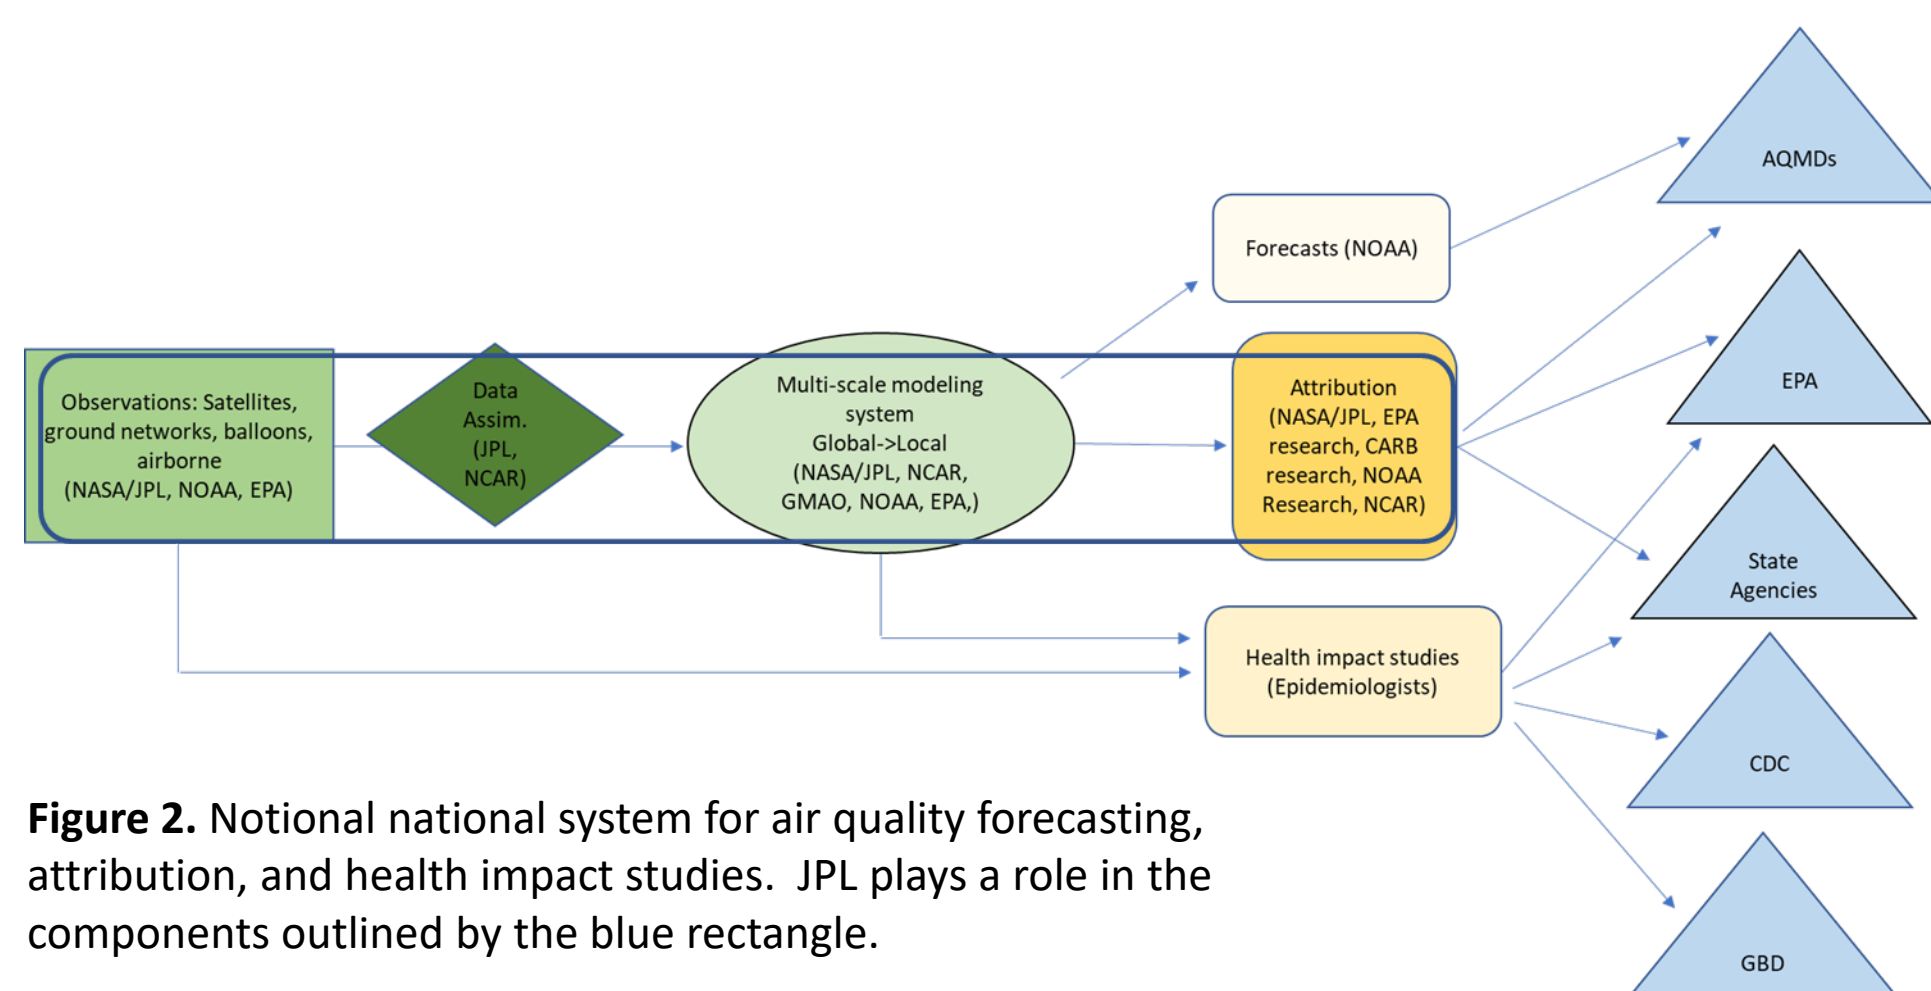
Observations: Satellites, ground networks, balloons, airborne (NASA/JPL, NOAA, EPA)

Data Assim. (JPL, NCAR)

Multi-scale modeling system Global->Local (NASA/JPL, NCAR, GMAO, NOAA, EPA,)

Forecasts (NOAA)

Attribution (NASA/JPL, EPA research, CARB research, NOAA Research, NCAR)

Health impact studies (Epidemiologists)

AQMDs

EPA

State Agencies

CDC

GBD

**Figure 2.** Notional national system for air quality forecasting, attribution, and health impact studies. JPL plays a role in the components outlined by the blue rectangle.